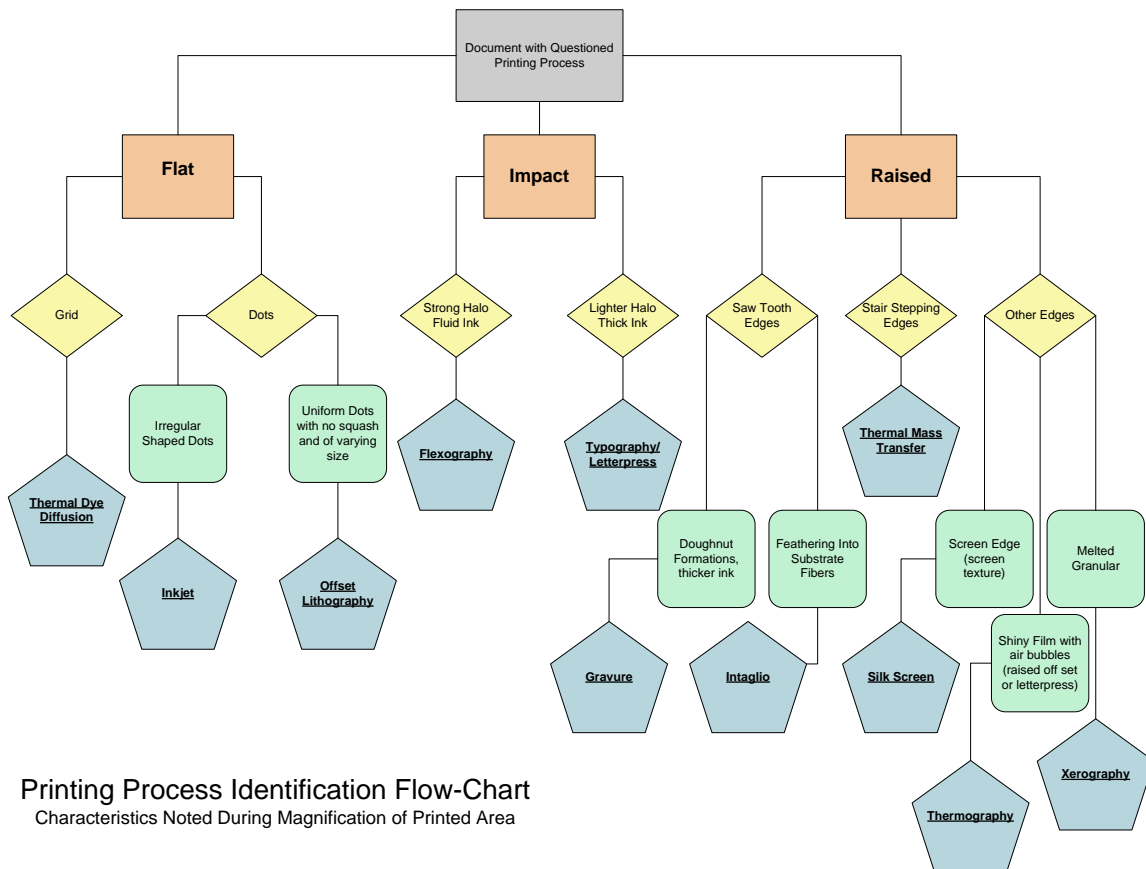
Document with Questioned Printing Process

Flat

Impact

Raised

Grid

Dots

Strong Halo Fluid Ink

Lighter Halo Thick Ink

Saw Tooth Edges

Stair Stepping Edges

Other Edges

Irregular Shaped Dots

Uniform Dots with no squash and of varying size

Flexography

Typography/ Letterpress

Thermal Mass Transfer

Thermal Dye Diffusion

Inkjet

Offset Lithography

Doughnut Formations, thicker ink

Feathering Into Substrate Fibers

Screen Edge (screen texture)

Melted Granular

Gravure

Intaglio

Silk Screen

Shiny Film with air bubbles (raised off set or letterpress)

Xerography

Thermography

Printing Process Identification Flow-Chart
Characteristics Noted During Magnification of Printed Area